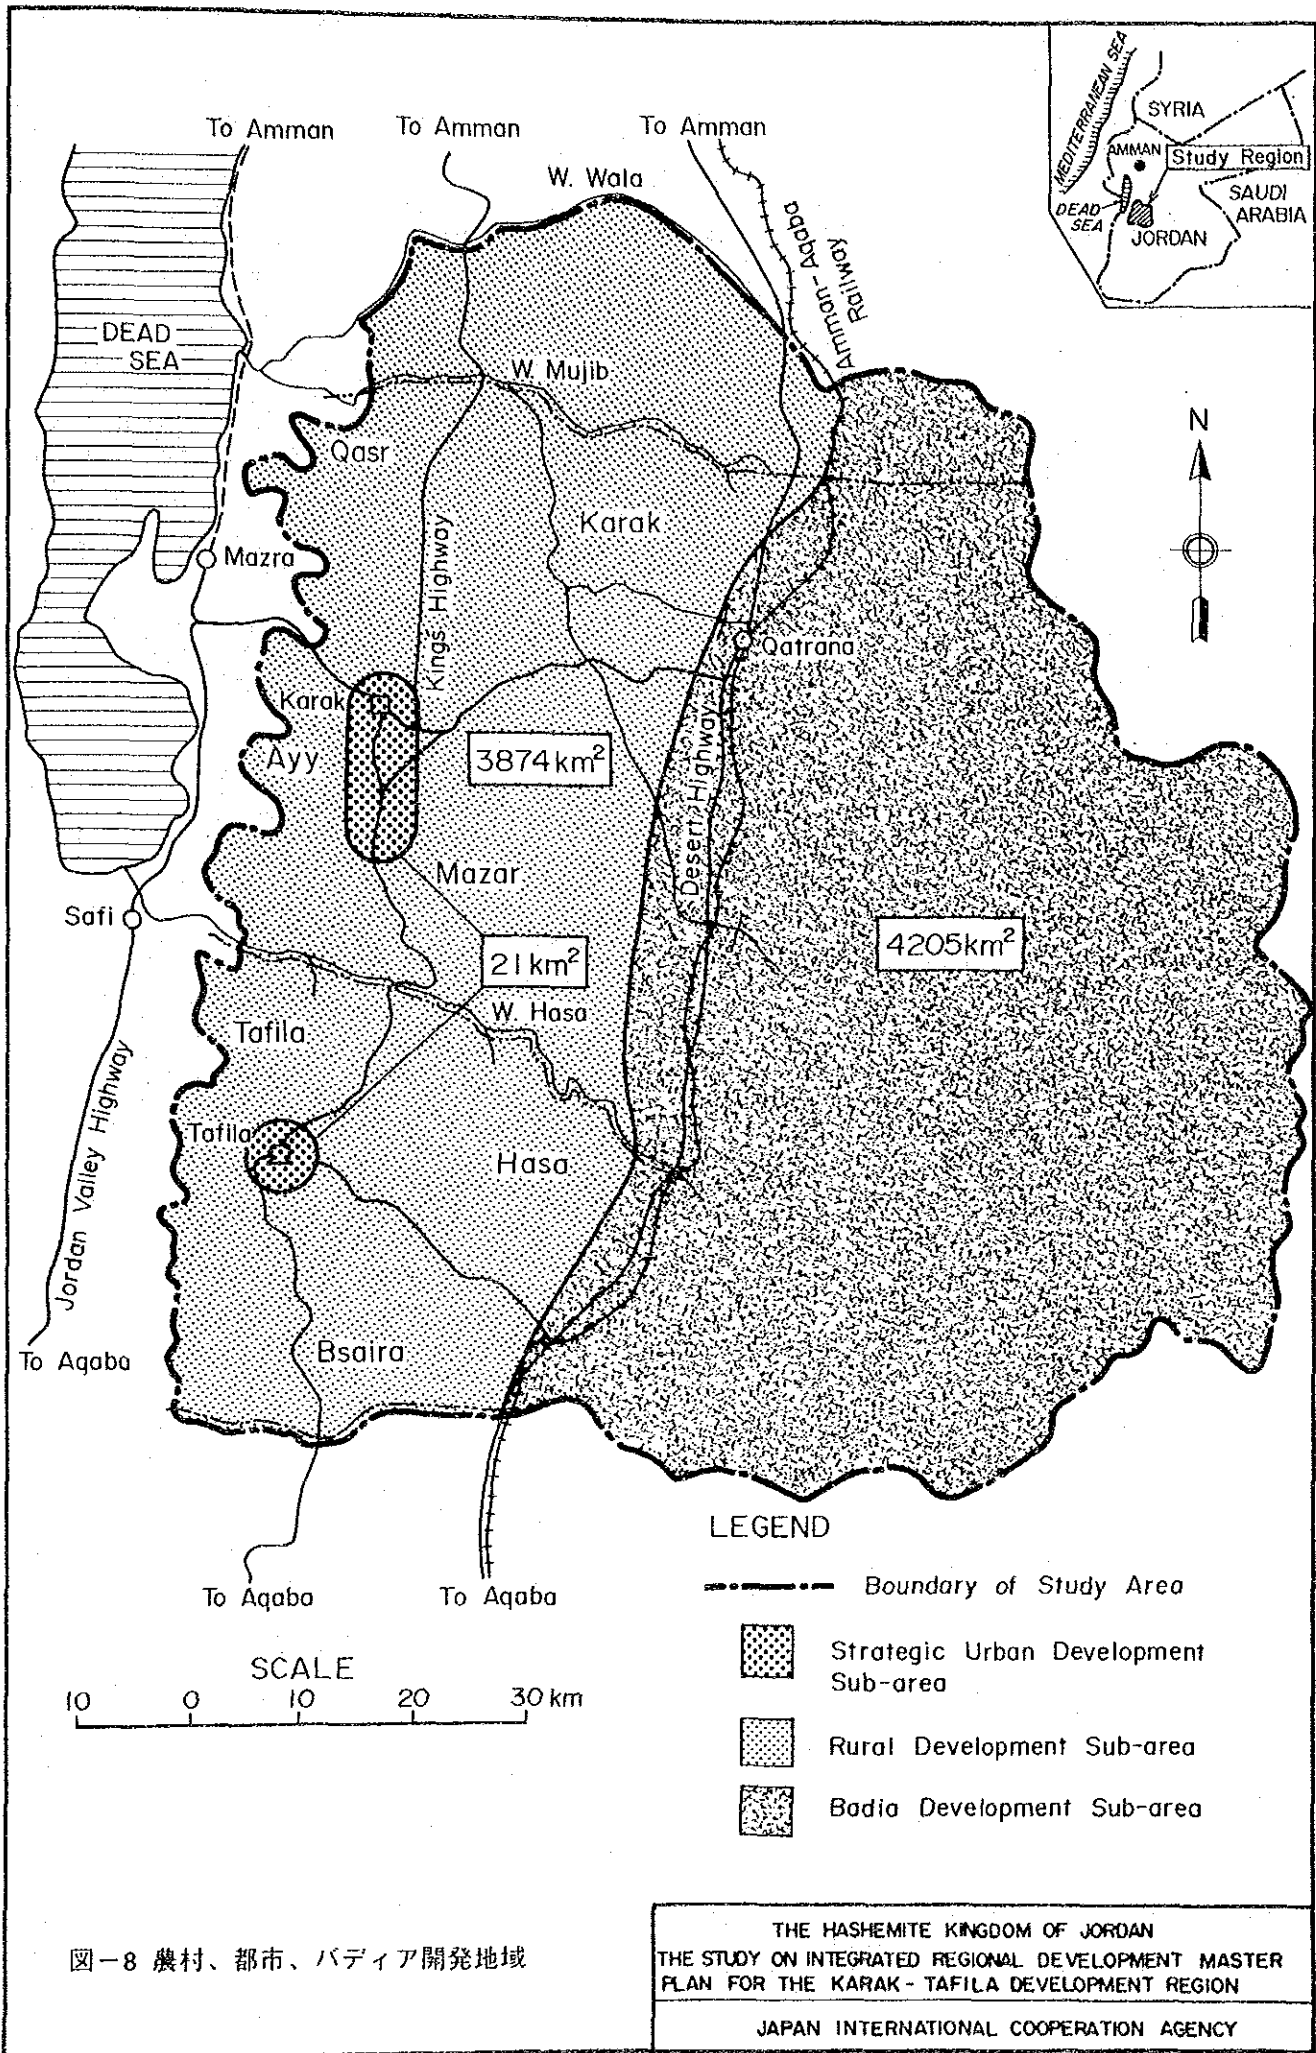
SYRIA
MEDITERRANEAN SEA
AMMAN
Study Region
SAUDI ARABIA
DEAD SEA
JORDAN

To Amman
To Amman
To Amman
W. Wala
Amman - Aqaba Railway
DEAD SEA
W. Mujib
N
Qasr
Karak
Mazra
Kings Highway
Qatrana
Karak
Ayy
$3874 km^2$
Desert Highway
Mazar
Safi
$21 km^2$
$4205 km^2$
W. Hasa
Tafila
Jordan Valley Highway
Tafila
Hasa
Bsaira
To Aqaba
To Aqaba
To Aqaba

LEGEND
Boundary of Study Area
Strategic Urban Development Sub-area
Rural Development Sub-area
Badia Development Sub-area

SCALE
10 0 10 20 30 km

図−8 農村、都市、バディア開発地域

THE HASHEMITE KINGDOM OF JORDAN
THE STUDY ON INTEGRATED REGIONAL DEVELOPMENT MASTER PLAN FOR THE KARAK - TAFILA DEVELOPMENT REGION
JAPAN INTERNATIONAL COOPERATION AGENCY